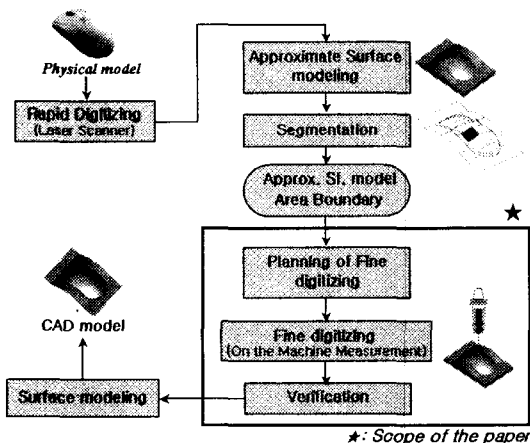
Physical model

Rapid Digitizing (Laser Scanner)

Approximate Surface modeling

Segmentation

Approx. Sf. model Area Boundary

★

CAD model

Planning of Fine digitizing

Fine digitizing (On the Machine Measurement)

Surface modeling

Verification

★: Scope of the paper